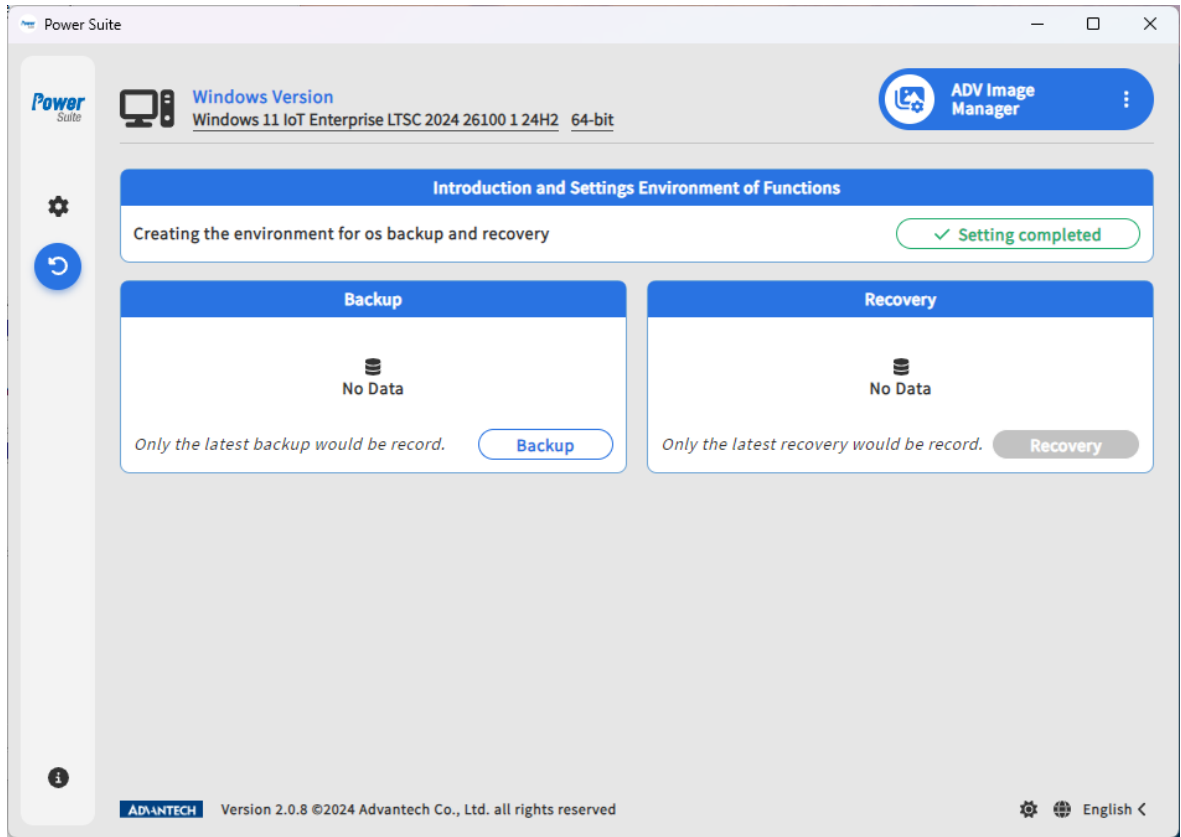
Power Suite

Power Suite

Windows Version
Windows 11 IoT Enterprise LTSC 2024 26100 1 24H2 64-bit

ADV Image Manager

Introduction and Settings Environment of Functions

Creating the environment for os backup and recovery

✓ Setting completed

Backup

No Data

Only the latest backup would be record.

Backup

Recovery

No Data

Only the latest recovery would be record.

Recovery

ADVANTECH Version 2.0.8 ©2024 Advantech Co., Ltd. all rights reserved

English